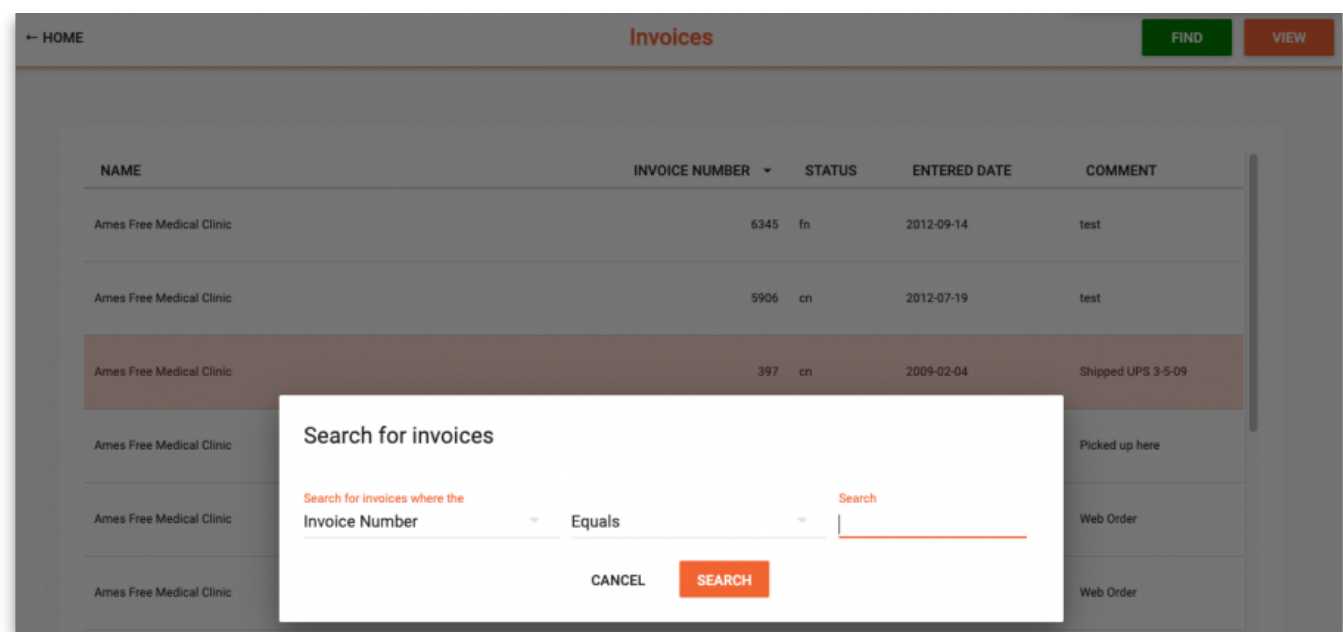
← HOME

Invoices

FIND

VIEW

| NAME | INVOICE NUMBER ▾ | STATUS | ENTERED DATE | COMMENT |
|---|---|---|---|---|
| Ames Free Medical Clinic | 6345 | fn | 2012-09-14 | test |
| Ames Free Medical Clinic | 5906 | cn | 2012-07-19 | test |
| Ames Free Medical Clinic | 397 | cn | 2009-02-04 | Shipped UPS 3-5-09 |
| Ames Free Medical Clinic | | | | Picked up here |
| Ames Free Medical Clinic | | | | Web Order |
| Ames Free Medical Clinic | | | | Web Order |

Search for invoices

Search for invoices where the

Invoice Number

Equals

Search

CANCEL

SEARCH